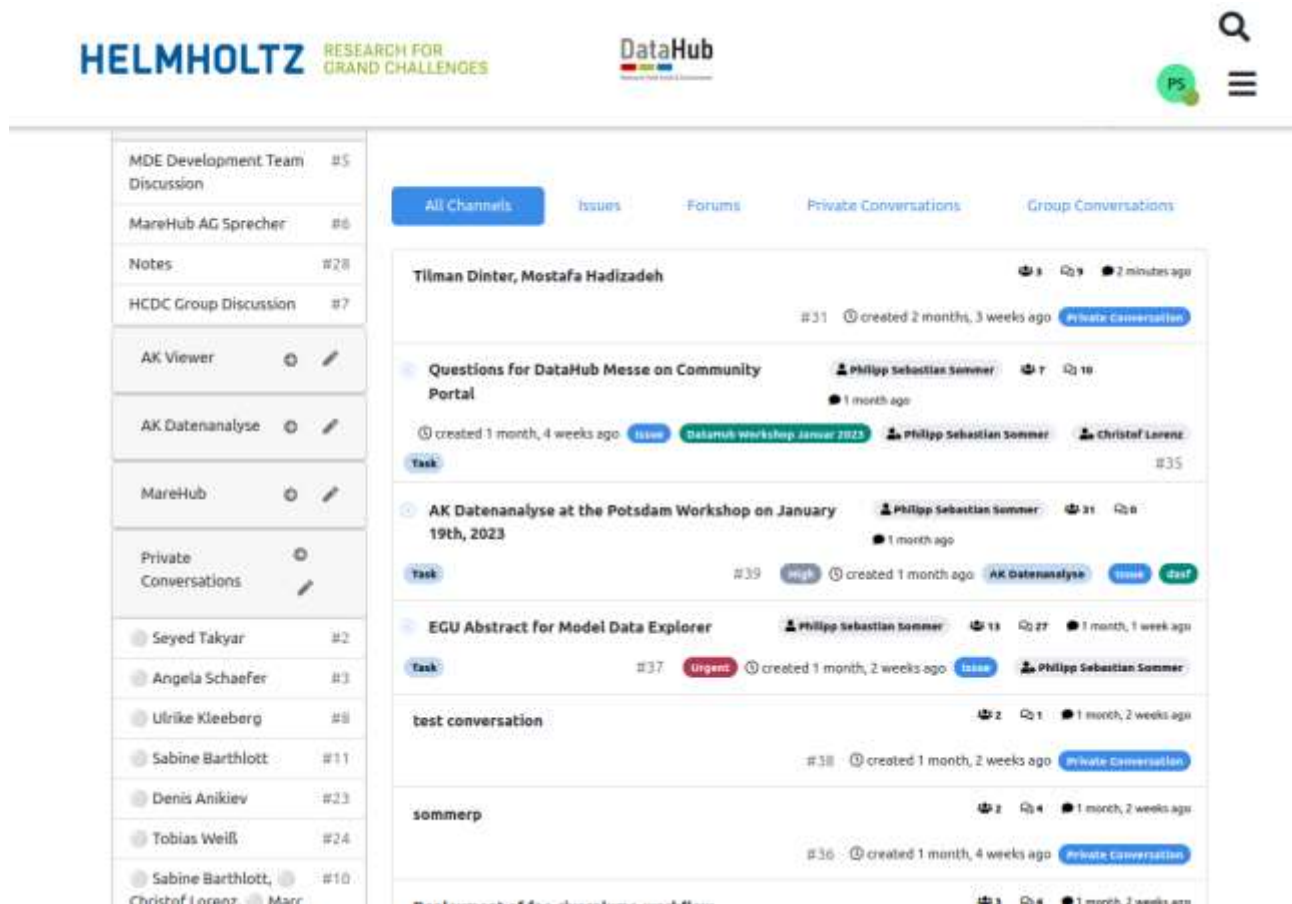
HELMHOLTZ RESEARCH FOR GRAND CHALLENGES

DataHub

PS

MDE Development Team Discussion #5

MareHub AG Sprecher #6

Notes #28

HCDC Group Discussion #7

AK Viewer

AK Datenanalyse

MareHub

Private Conversations

Seyed Takyar #2

Angela Schaefer #3

Ulrike Kleeberg #8

Sabine Barthlott #11

Denis Anikiev #23

Tobias Weiß #24

Sabine Barthlott, Christof Lorenz, Marc #10

All Channels | Issues | Forums | Private Conversations | Group Conversations

Tilman Dinter, Mostafa Hadizadeh
3 9 2 minutes ago
#31 created 2 months, 3 weeks ago Private Conversation

Questions for DataHub Messe on Community Portal
Philipp Sebastian Sommer 7 10
1 month ago
created 1 month, 4 weeks ago Issue Datahub Workshop Januar 2023 Philipp Sebastian Sommer Christof Lorenz
Task #35

AK Datenanalyse at the Potsdam Workshop on January 19th, 2023
Philipp Sebastian Sommer 31 0
1 month ago
Task #39 High created 1 month ago AK Datenanalyse Issue dasf

EGU Abstract for Model Data Explorer
Philipp Sebastian Sommer 13 27 1 month, 1 week ago
Task #37 Urgent created 1 month, 2 weeks ago Issue Philipp Sebastian Sommer

test conversation
2 1 1 month, 2 weeks ago
#38 created 1 month, 2 weeks ago Private Conversation

sommerp
2 4 1 month, 2 weeks ago
#36 created 1 month, 4 weeks ago Private Conversation

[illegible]